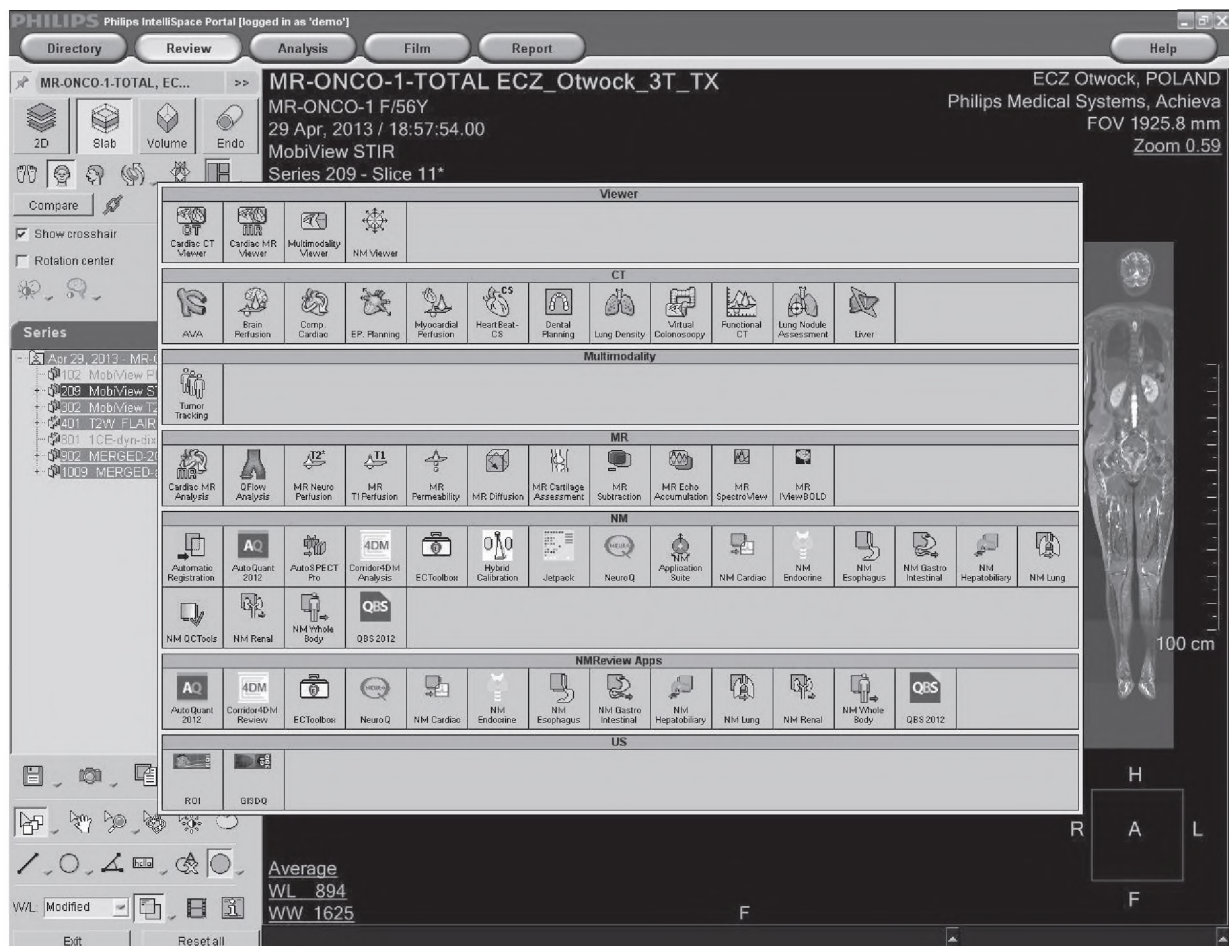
PHILIPS Philips IntelliSpace Portal [logged in as 'demo']

Directory Review Analysis Film Report Help

MR-ONCO-1-TOTAL, EC... >>

2D Slab Volume Endo

Compare

Show crosshair

Rotation center

Series

Apr 29, 2013 - MR-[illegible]
102 MobiView P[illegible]
209 MobiView S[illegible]
302 MobiView T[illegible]
401 T2W FLAIR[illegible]
801 1CE-dyn-dix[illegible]
902 MERGED-2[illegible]
1009 MERGED-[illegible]

MR-ONCO-1-TOTAL ECZ_Otwock_3T_TX
MR-ONCO-1 F/56Y
29 Apr, 2013 / 18:57:54.00
MobiView STIR
Series 209 - Slice 11*

ECZ Otwock, POLAND
Philips Medical Systems, Achieva
FOV 1925.8 mm
Zoom 0.59

Viewer

Cardiac CT Viewer | Cardiac MR Viewer | Multimodality Viewer | NM Viewer

CT

AVA | Brain Perfusion | Comp Cardiac | EP. Planning | Myocardial Perfusion | Heart Beat-CS | Dental Planning | Lung Density | Virtual Colonoscopy | Functional CT | Lung Nodule Assessment | Liver

Multimodality

Tumor Tracking

MR

Cardiac MR Analysis | QFlow Analysis | MR Neuro Perfusion | MR T1 Perfusion | MR Permeability | MR Diffusion | MR Cartilage Assessment | MR Subtraction | MR Echo Accumulation | MR SpectroView | MR IViewBOLD

NM

Automatic Registration | AutoQuant 2012 | AutoSPECT Pro | Corridor4DM Analysis | ECToolbox | Hybrid Calibration | Jetpack | NeuroQ | Application Suite | NM Cardiac | NM Endocrine | NM Esophagus | NM Gastro Intestinal | NM Hepatobiliary | NM Lung | NM QCTools | NM Renal | NM Whole Body | QBS 2012

NMReview Apps

AutoQuant 2012 | Corridor4DM Review | ECToolbox | NeuroQ | NM Cardiac | NM Endocrine | NM Esophagus | NM Gastro Intestinal | NM Hepatobiliary | NM Lung | NM Renal | NM Whole Body | QBS 2012

US

ROI | GISDQ

100 cm

H
R A L
F

Average
WL 894
WW 1625

F

W/L Modified

Exit Reset all